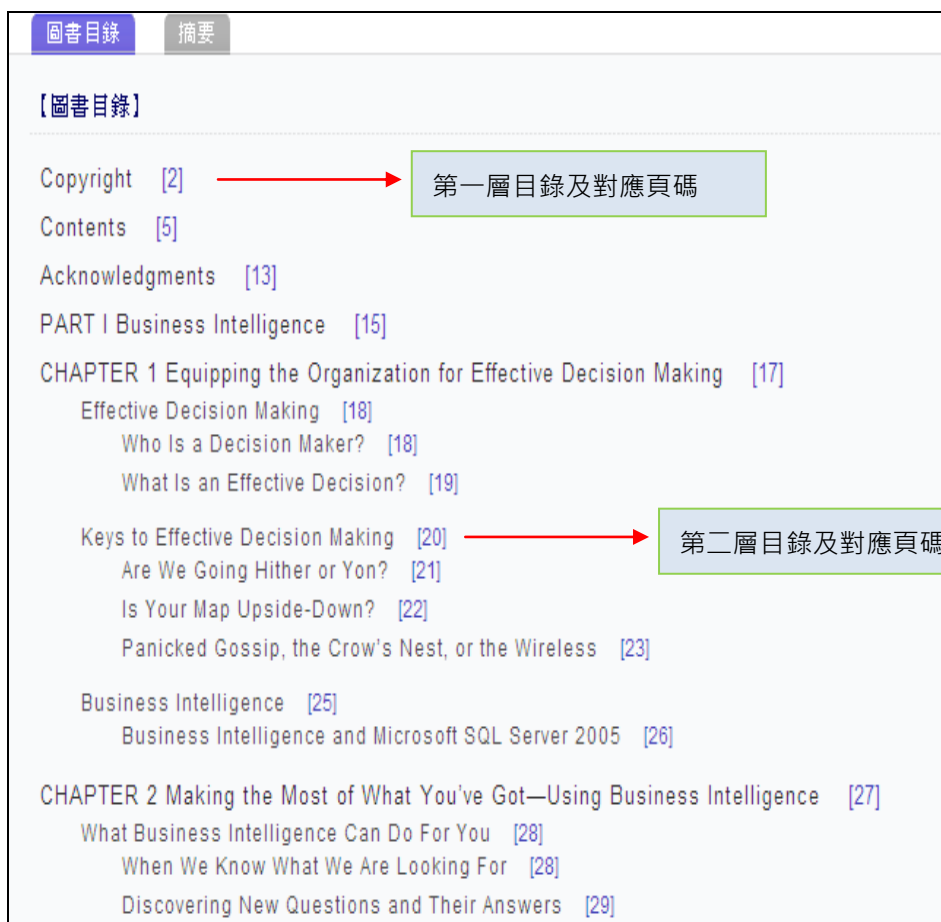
圖書目錄 摘要

【圖書目錄】

Copyright [2]

第一層目錄及對應頁碼

Contents [5]

Acknowledgments [13]

PART I Business Intelligence [15]

CHAPTER 1 Equipping the Organization for Effective Decision Making [17]

Effective Decision Making [18]

Who Is a Decision Maker? [18]

What Is an Effective Decision? [19]

Keys to Effective Decision Making [20]

第二層目錄及對應頁碼

Are We Going Hither or Yon? [21]

Is Your Map Upside-Down? [22]

Panicked Gossip, the Crow's Nest, or the Wireless [23]

Business Intelligence [25]

Business Intelligence and Microsoft SQL Server 2005 [26]

CHAPTER 2 Making the Most of What You've Got—Using Business Intelligence [27]

What Business Intelligence Can Do For You [28]

When We Know What We Are Looking For [28]

Discovering New Questions and Their Answers [29]